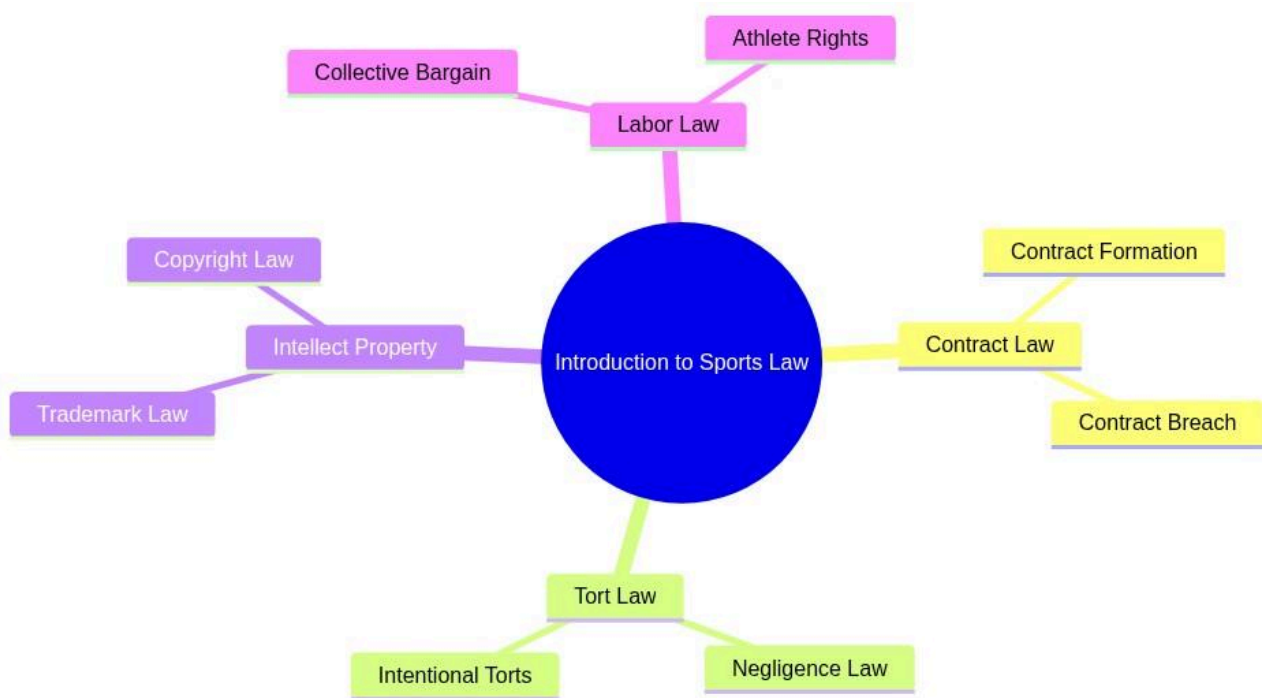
Athlete Rights

Collective Bargain

Labor Law

Copyright Law

Contract Formation

Intellect Property

Introduction to Sports Law

Contract Law

Trademark Law

Contract Breach

Tort Law

Intentional Torts

Negligence Law